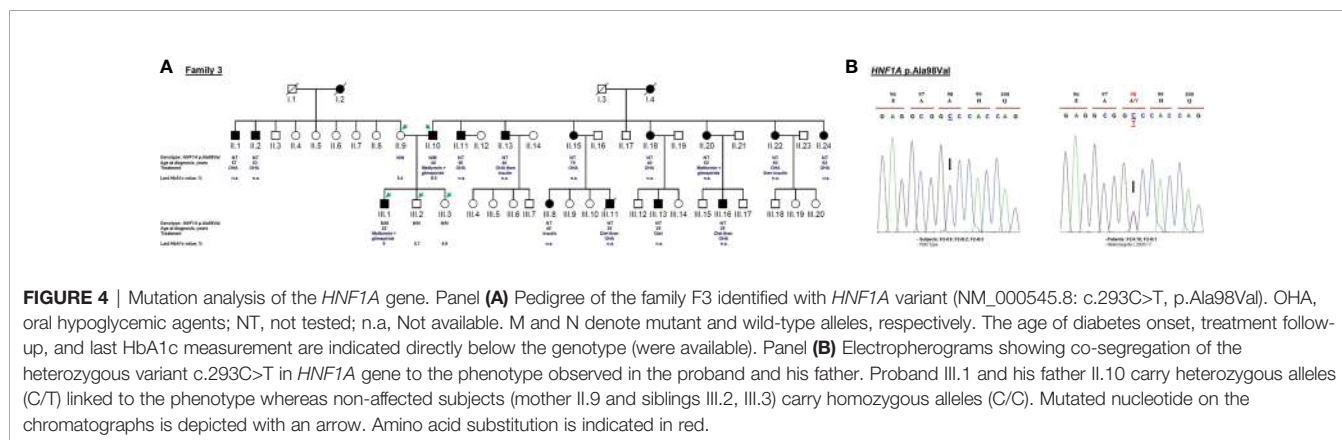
A Family 3

I.1 I.2 I.3 I.4

II.1 II.2 II.3 II.4 II.5 II.6 II.7 II.8 II.9 II.10 II.11 II.12 II.13 II.14 II.15 II.16 II.17 II.18 II.19 II.20 II.21 II.22 II.23 II.24

III.1 III.2 III.3 III.4 III.5 III.6 III.7 III.8 III.9 III.10 III.11 III.12 III.13 III.14 III.15 III.16 III.17 III.18 III.19 III.20

B HNF1A p.Ala98Val

FIGURE 4 | Mutation analysis of the *HNF1A* gene. Panel **(A)** Pedigree of the family F3 identified with *HNF1A* variant (NM_000545.8: c.293C>T, p.Ala98Val). OHA, oral hypoglycemic agents; NT, not tested; n.a, Not available. M and N denote mutant and wild-type alleles, respectively. The age of diabetes onset, treatment follow-up, and last HbA1c measurement are indicated directly below the genotype (were available). Panel **(B)** Electropherograms showing co-segregation of the heterozygous variant c.293C>T in *HNF1A* gene to the phenotype observed in the proband and his father. Proband III.1 and his father II.10 carry heterozygous alleles (C/T) linked to the phenotype whereas non-affected subjects (mother II.9 and siblings III.2, III.3) carry homozygous alleles (C/C). Mutated nucleotide on the chromatographs is depicted with an arrow. Amino acid substitution is indicated in red.